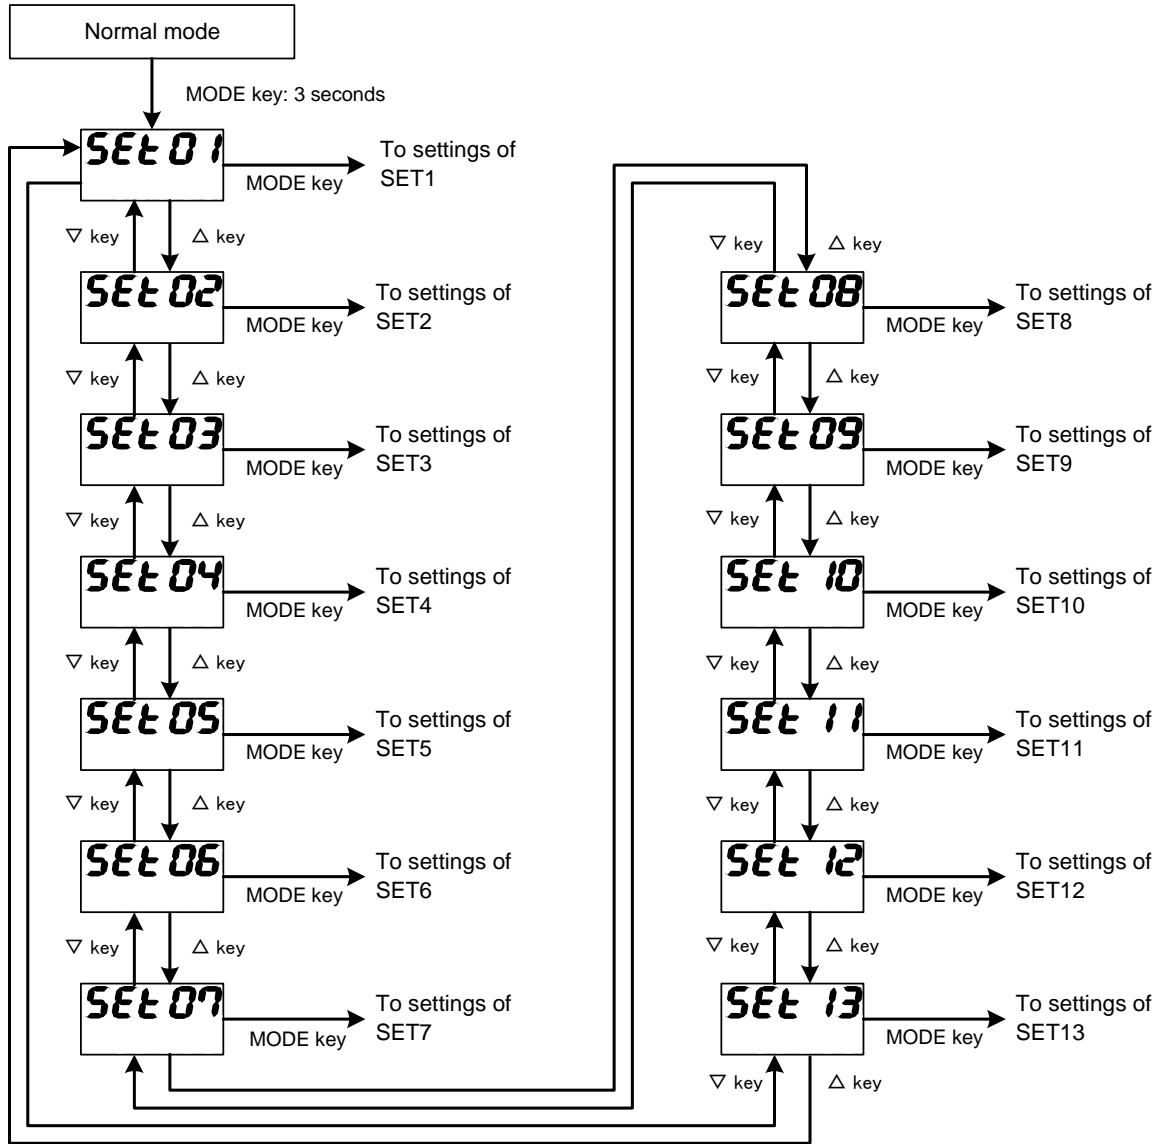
Normal mode

MODE key: 3 seconds

SEt 01 MODE key To settings of SET1
▽ key △ key
SEt 02 MODE key To settings of SET2
▽ key △ key
SEt 03 MODE key To settings of SET3
▽ key △ key
SEt 04 MODE key To settings of SET4
▽ key △ key
SEt 05 MODE key To settings of SET5
▽ key △ key
SEt 06 MODE key To settings of SET6
▽ key △ key
SEt 07 MODE key To settings of SET7

▽ key △ key
SEt 08 MODE key To settings of SET8
▽ key △ key
SEt 09 MODE key To settings of SET9
▽ key △ key
SEt 10 MODE key To settings of SET10
▽ key △ key
SEt 11 MODE key To settings of SET11
▽ key △ key
SEt 12 MODE key To settings of SET12
▽ key △ key
SEt 13 MODE key To settings of SET13
▽ key △ key